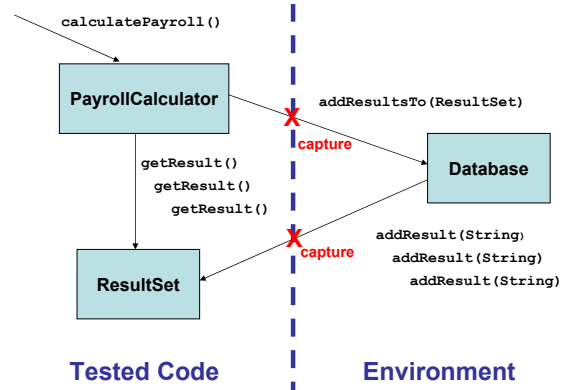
calculatePayroll()

PayrollCalculator

addResultsTo(ResultSet)

X
capture

getResult()
getResult()
getResult()

Database

X
capture

addResult(String)
addResult(String)
addResult(String)

ResultSet

Tested Code

Environment